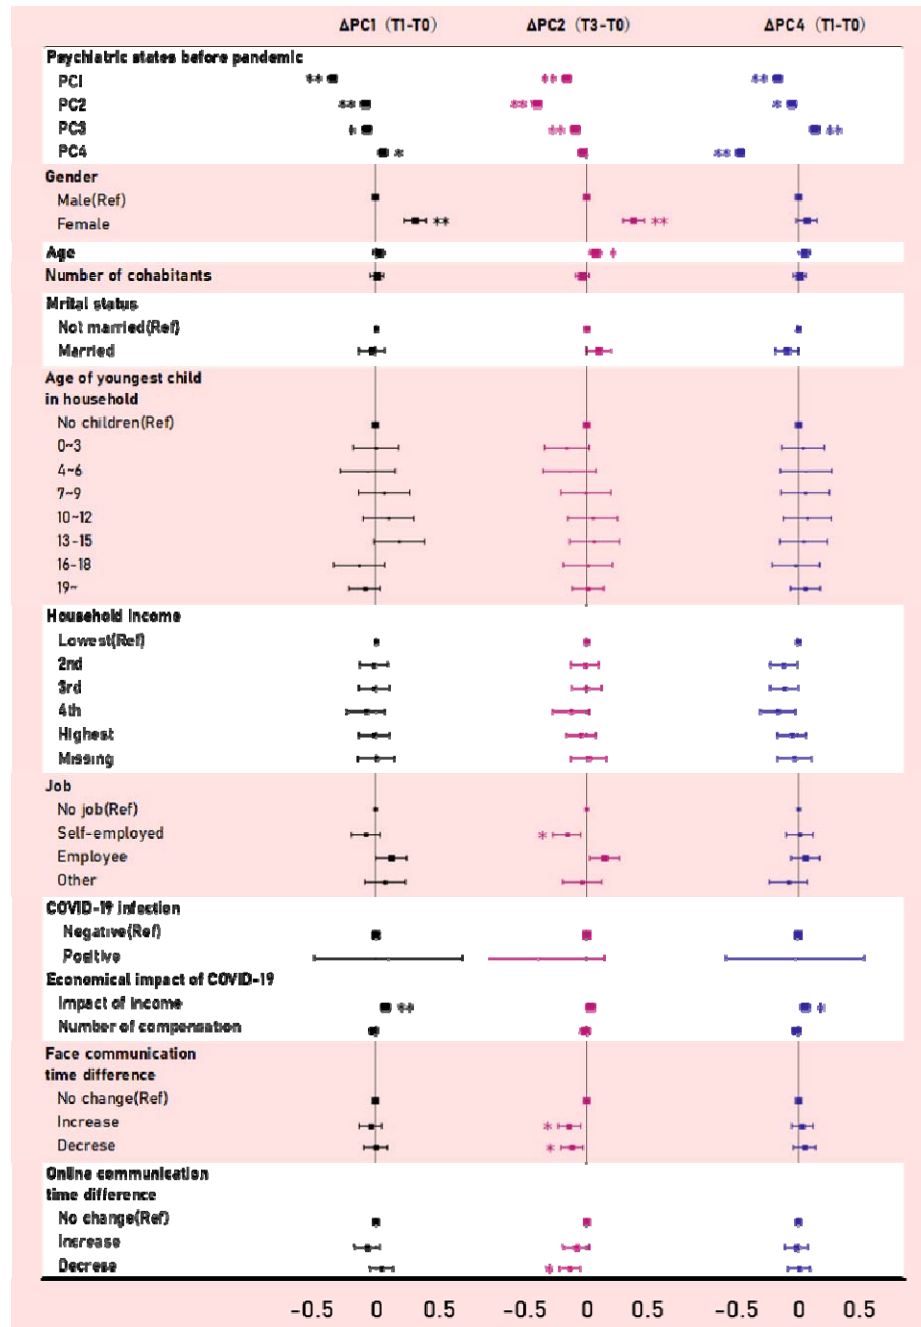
ΔPC1 (T1-T0)
ΔPC2 (T3-T0)
ΔPC4 (T1-T0)

Psychiatric states before pandemic
PC1 ** ** **
PC2 ** ** *
PC3 * ** **
PC4 * ** **

Gender
Male(Ref)
Female ** **

Age *
Number of cohabitants

Mrital status
Not married(Ref)
Married

Age of youngest child in household
No children(Ref)
0~3
4~6
7~9
10~12
13-15
16-18
19~

Household income
Lowest(Ref)
2nd
3rd
4th
Highest
Missing

Job
No job(Ref)
Self-employed *
Employee
Other

COVID-19 infection
Negative(Ref)
Positive

Economical impact of COVID-19
Impact of income ** *
Number of compensation

Face communication time difference
No change(Ref)
Increase *
Decrese *

Online communication time difference
No change(Ref)
Increase
Decrese *

-0.5 0 0.5
-0.5 0 0.5
-0.5 0 0.5